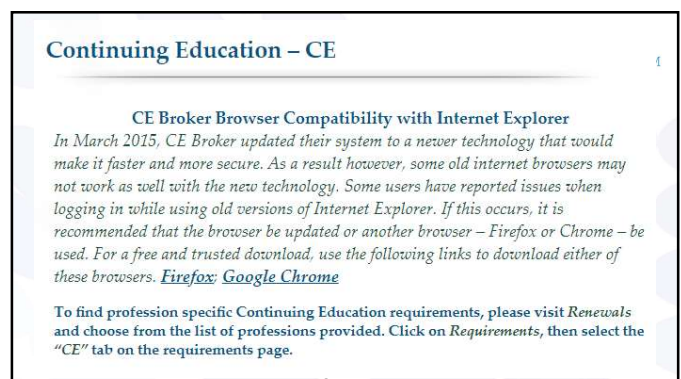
Continuing Education – CE

CE Broker Browser Compatibility with Internet Explorer

In March 2015, CE Broker updated their system to a newer technology that would make it faster and more secure. As a result however, some old internet browsers may not work as well with the new technology. Some users have reported issues when logging in while using old versions of Internet Explorer. If this occurs, it is recommended that the browser be updated or another browser – Firefox or Chrome – be used. For a free and trusted download, use the following links to download either of these browsers. Firefox; Google Chrome

To find profession specific Continuing Education requirements, please visit Renewals and choose from the list of professions provided. Click on Requirements, then select the "CE" tab on the requirements page.